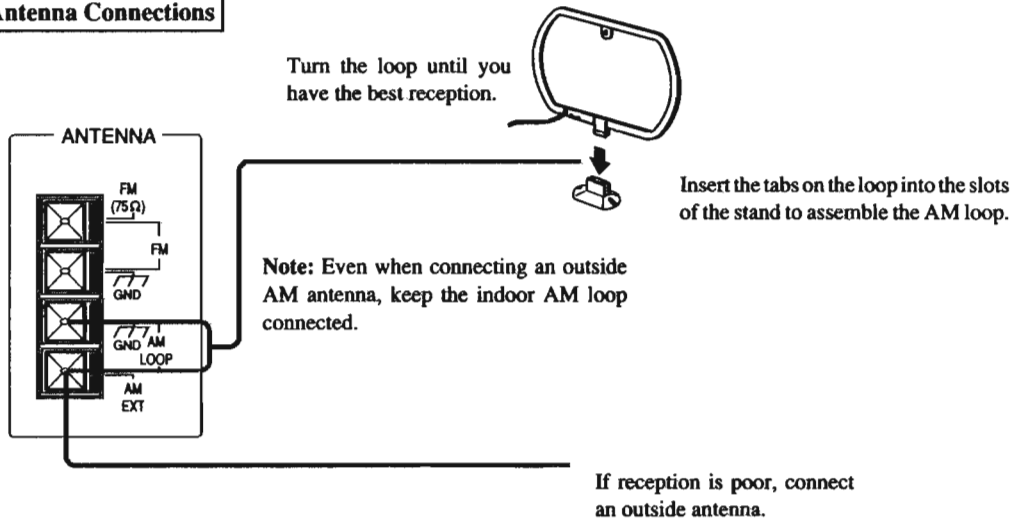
ntenna Connections

Turn the loop until you have the best reception.

ANTENNA

FM $(75\Omega)$

FM

GND

GND AM LOOP

AM EXT

Insert the tabs on the loop into the slots of the stand to assemble the AM loop.

**Note:** Even when connecting an outside AM antenna, keep the indoor AM loop connected.

If reception is poor, connect an outside antenna.